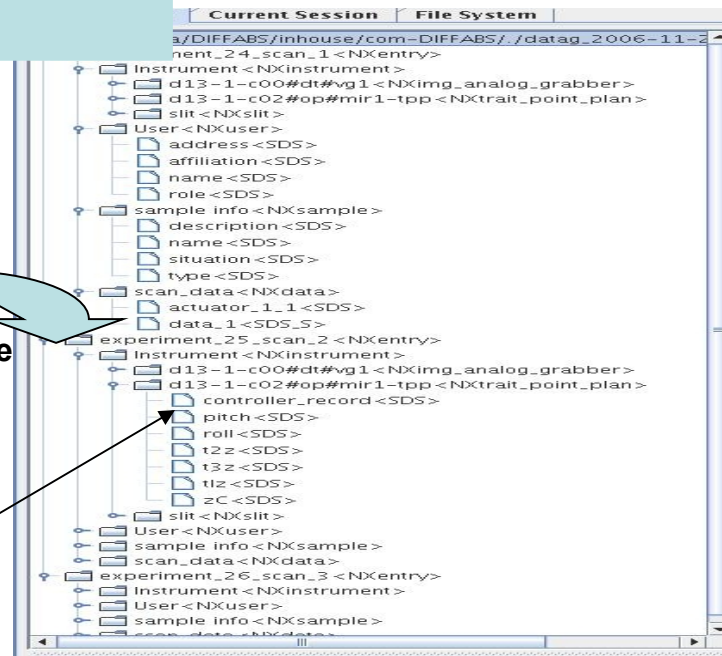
Current Session | File System

a/DIFFABS/inhouse/com-DIFFABS/./datag_2006-11-2
ment_24_scan_1<NXentry>
Instrument<NXinstrument>
d13-1-c00#dt#vg1<NXimg_analog_grabber>
d13-1-c02#op#mir1-tpp<NXtrait_point_plan>
slit<NXslit>
User<NXuser>
address<SDS>
affiliation<SDS>
name<SDS>
role<SDS>
sample info<NXsample>
description<SDS>
name<SDS>
situation<SDS>
type<SDS>
scan_data<NXdata>
actuator_1_1<SDS>
data_1<SDS_S>
e
experiment_25_scan_2<NXentry>
Instrument<NXinstrument>
d13-1-c00#dt#vg1<NXimg_analog_grabber>
d13-1-c02#op#mir1-tpp<NXtrait_point_plan>
controller_record<SDS>
pitch<SDS>
roll<SDS>
t2z<SDS>
t3z<SDS>
tlz<SDS>
zC<SDS>
slit<NXslit>
User<NXuser>
sample info<NXsample>
scan_data<NXdata>
experiment_26_scan_3<NXentry>
Instrument<NXinstrument>
User<NXuser>
sample info<NXsample>
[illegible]